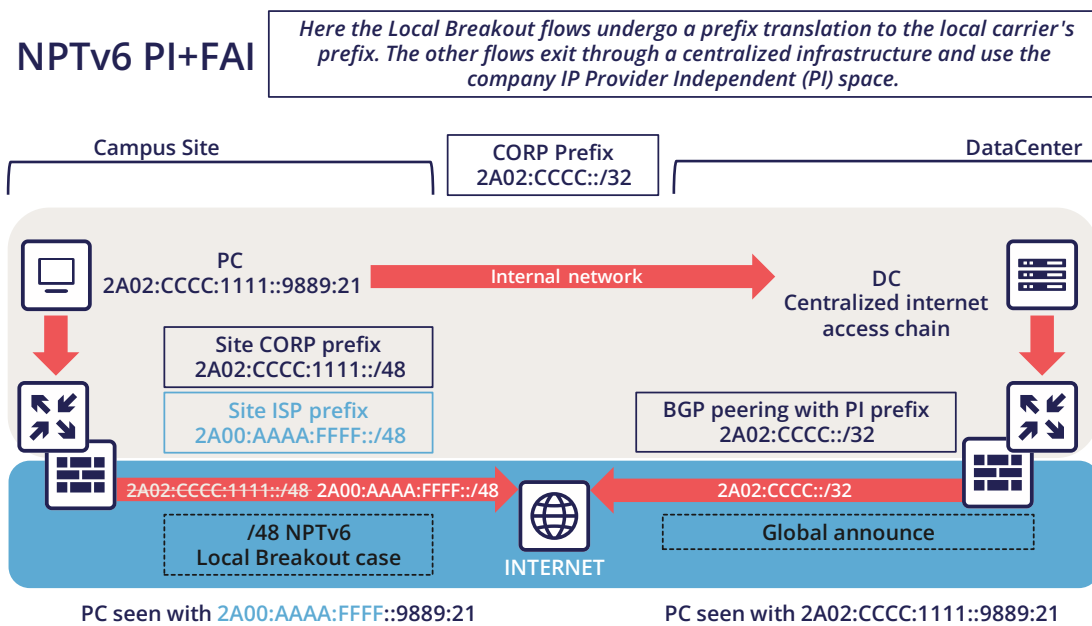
NPTv6 PI+FAI

Here the Local Breakout flows undergo a prefix translation to the local carrier's prefix. The other flows exit through a centralized infrastructure and use the company IP Provider Independent (PI) space.

Campus Site

CORP Prefix
2A02:CCCC::/32

DataCenter

PC
2A02:CCCC:1111::9889:21

Internal network

DC
Centralized internet access chain

Site CORP prefix
2A02:CCCC:1111::/48

Site ISP prefix
2A00:AAAA:FFFF::/48

BGP peering with PI prefix
2A02:CCCC::/32

2A02:CCCC:1111::/48 2A00:AAAA:FFFF::/48

2A02:CCCC::/32

/48 NPTv6
Local Breakout case

INTERNET

Global announce

PC seen with 2A00:AAAA:FFFF::9889:21

PC seen with 2A02:CCCC:1111::9889:21